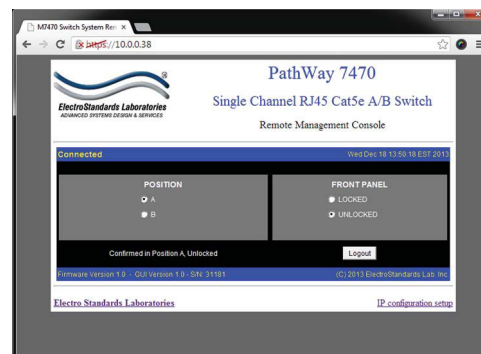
M7470 Switch System Rem ×

https://10.0.0.38

ElectroStandards Laboratories
ADVANCED SYSTEMS DESIGN & SERVICES

PathWay 7470

Single Channel RJ45 Cat5e A/B Switch

Remote Management Console

Connected

Wed Dec 18 13:50:18 EST 2013

POSITION

A

B

FRONT PANEL

LOCKED

UNLOCKED

Confirmed in Position A, Unlocked

Logout

Firmware Version 1.0 - GUI Version 1.0 - S/N: 31181

(C) 2013 ElectroStandards Lab. Inc.

Electro Standards Laboratories

IP configuration setup